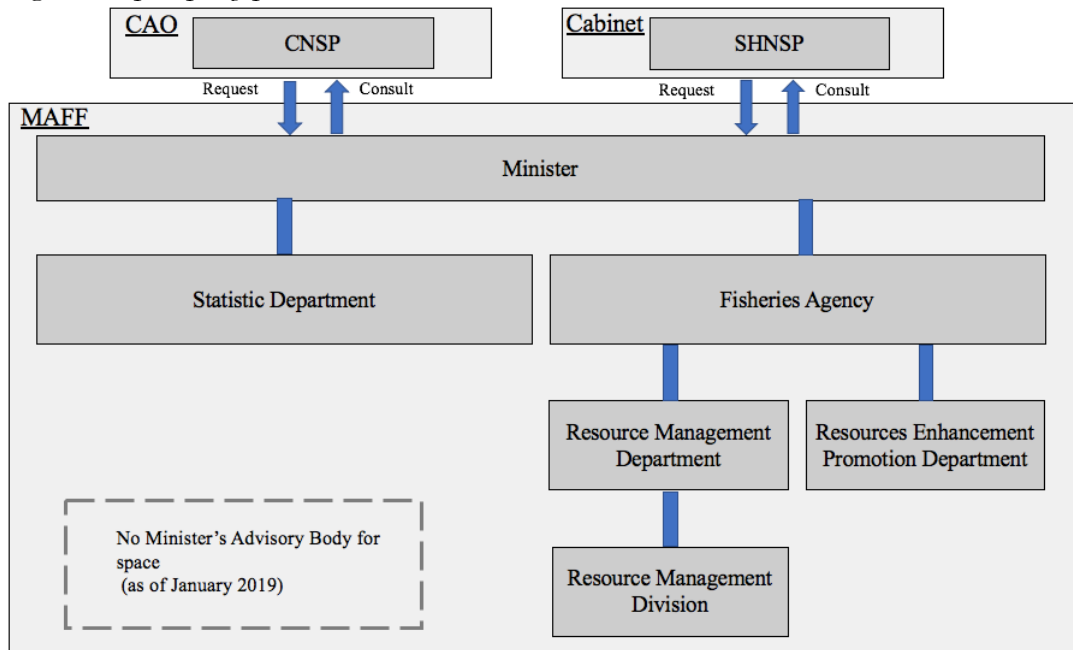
CAO

CNSP

Request

Consult

Cabinet

SHNSP

Request

Consult

MAFF

Minister

Statistic Department

Fisheries Agency

Resource Management Department

Resources Enhancement Promotion Department

No Minister's Advisory Body for space (as of January 2019)

Resource Management Division